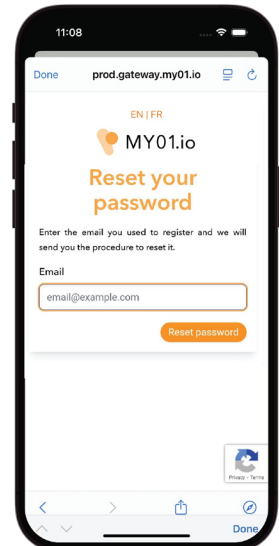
11:08

Done prod.gateway.my01.io

EN | FR

MY01.io

Reset your password

Enter the email you used to register and we will send you the procedure to reset it.

Email

email@example.com

Reset password

Privacy - Terms

Done